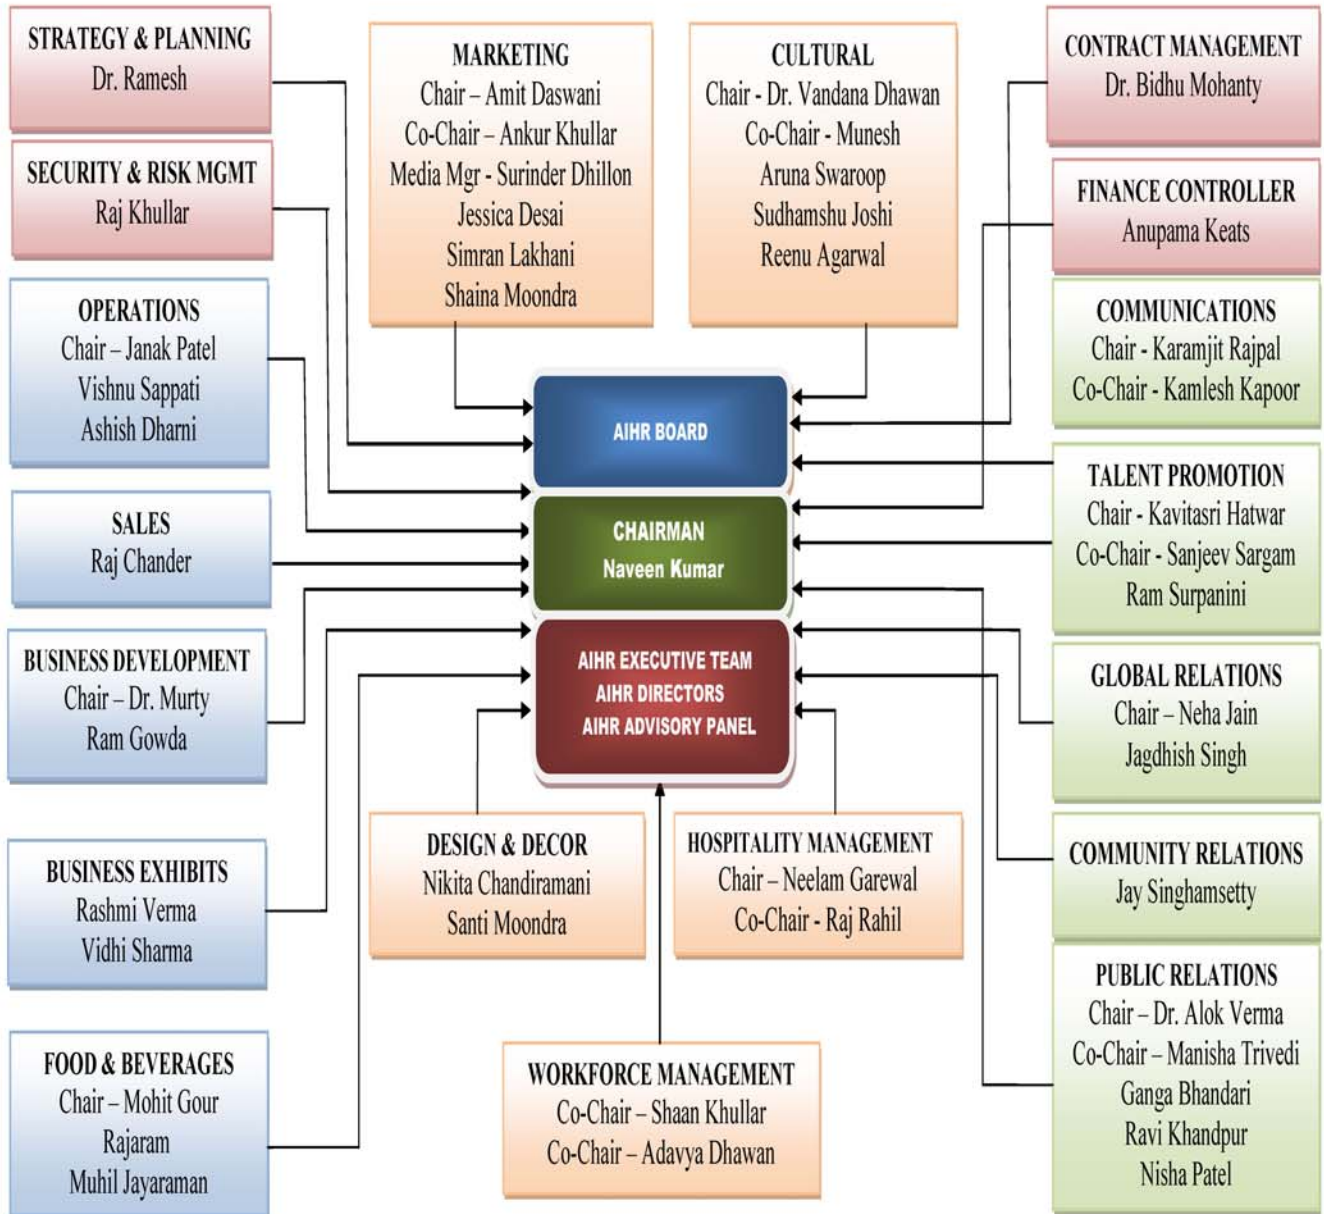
STRATEGY & PLANNING
Dr. Ramesh

MARKETING
Chair – Amit Daswani
Co-Chair – Ankur Khullar
Media Mgr - Surinder Dhillon
Jessica Desai
Simran Lakhani
Shaina Moondra

CULTURAL
Chair - Dr. Vandana Dhawan
Co-Chair - Munesh
Aruna Swaroop
Sudhamshu Joshi
Reenu Agarwal

CONTRACT MANAGEMENT
Dr. Bidhu Mohanty

SECURITY & RISK MGMT
Raj Khullar

FINANCE CONTROLLER
Anupama Keats

OPERATIONS
Chair – Janak Patel
Vishnu Sappati
Ashish Dharni

COMMUNICATIONS
Chair - Karamjit Rajpal
Co-Chair - Kamlesh Kapoor

AIHR BOARD

TALENT PROMOTION
Chair - Kavitasri Hatwar
Co-Chair - Sanjeev Sargam
Ram Surpanini

SALES
Raj Chander

CHAIRMAN
Naveen Kumar

BUSINESS DEVELOPMENT
Chair – Dr. Murty
Ram Gowda

AIHR EXECUTIVE TEAM
AIHR DIRECTORS
AIHR ADVISORY PANEL

GLOBAL RELATIONS
Chair – Neha Jain
Jagdhish Singh

BUSINESS EXHIBITS
Rashmi Verma
Vidhi Sharma

DESIGN & DECOR
Nikita Chandiramani
Santi Moondra

HOSPITALITY MANAGEMENT
Chair – Neelam Garewal
Co-Chair - Raj Rahil

COMMUNITY RELATIONS
Jay Singhamsetty

PUBLIC RELATIONS
Chair – Dr. Alok Verma
Co-Chair – Manisha Trivedi
Ganga Bhandari
Ravi Khandpur
Nisha Patel

FOOD & BEVERAGES
Chair – Mohit Gour
Rajaram
Muhil Jayaraman

WORKFORCE MANAGEMENT
Co-Chair – Shaan Khullar
Co-Chair – Adavya Dhawan